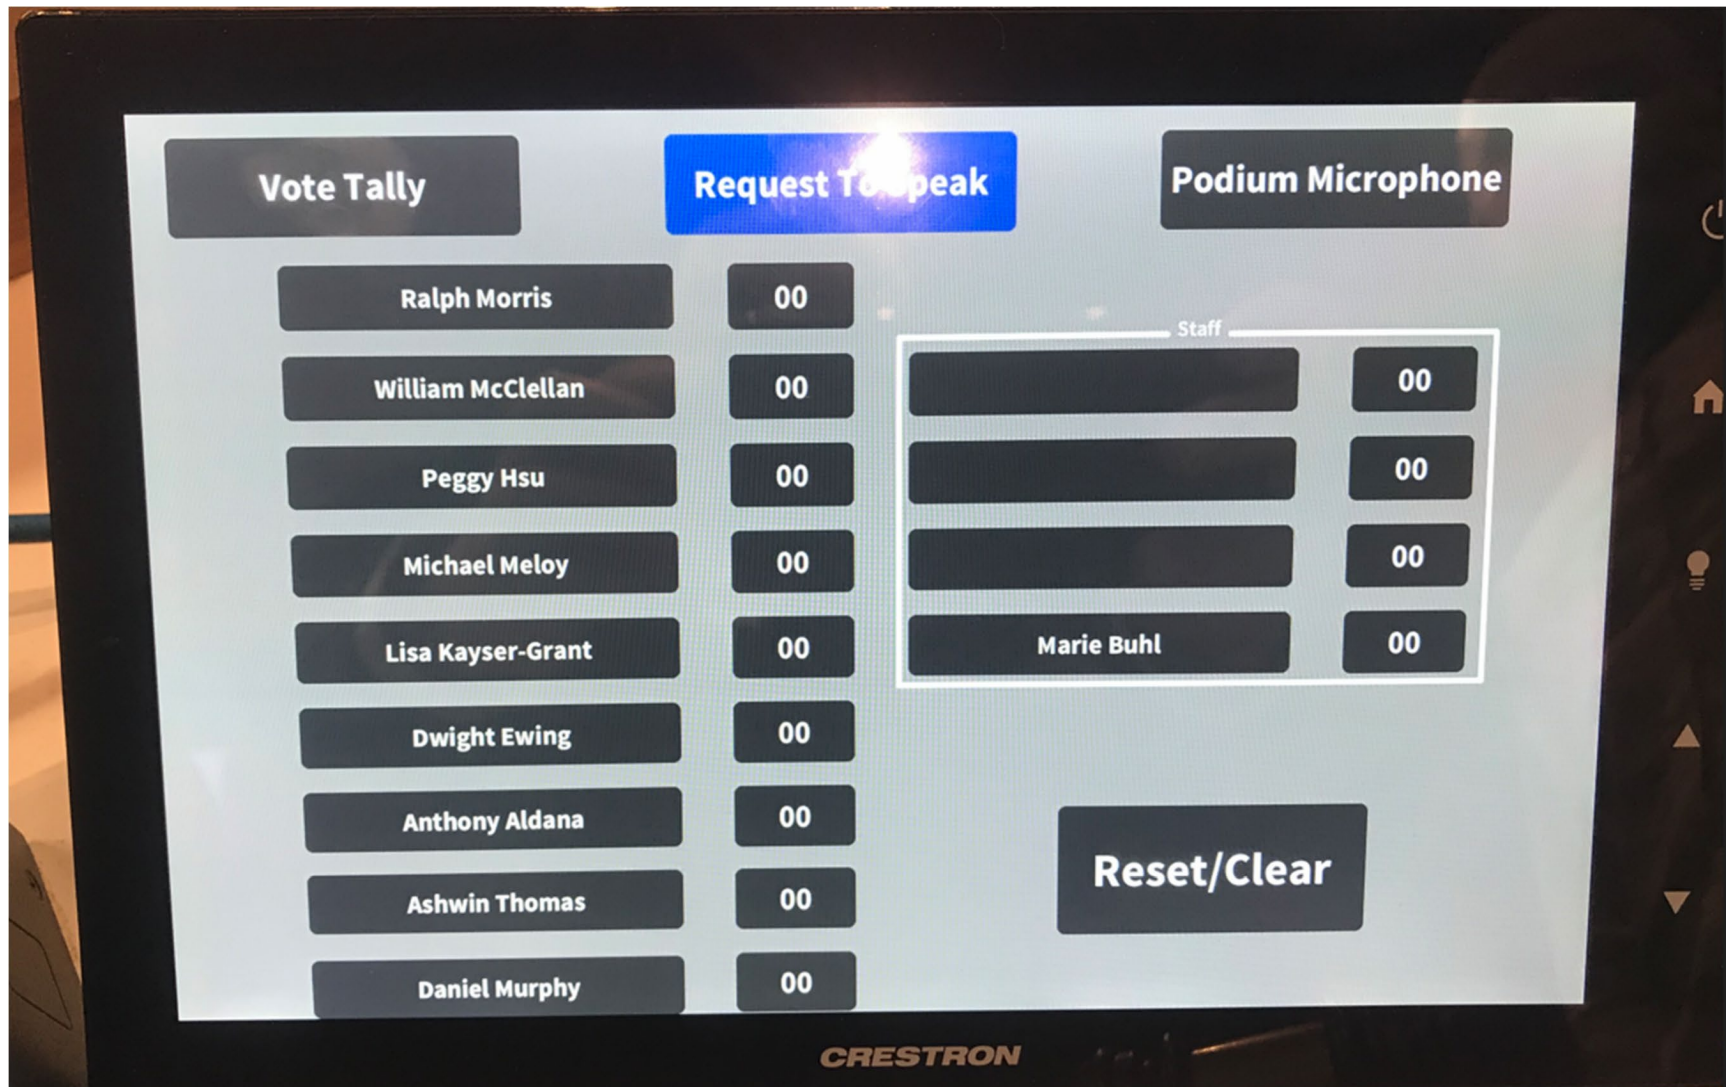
Vote Tally

Request T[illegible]peak

Podium Microphone

Ralph Morris 00

William McClellan 00

Peggy Hsu 00

Michael Meloy 00

Lisa Kayser-Grant 00

Dwight Ewing 00

Anthony Aldana 00

Ashwin Thomas 00

Daniel Murphy 00

Staff

00

00

00

Marie Buhl 00

Reset/Clear

CRESTRON